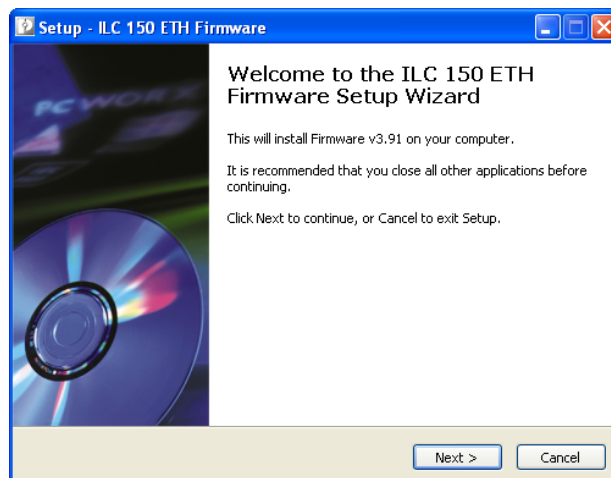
Setup - ILC 150 ETH Firmware

PC WORX

Welcome to the ILC 150 ETH Firmware Setup Wizard

This will install Firmware v3.91 on your computer.

It is recommended that you close all other applications before continuing.

Click Next to continue, or Cancel to exit Setup.

Next >

Cancel